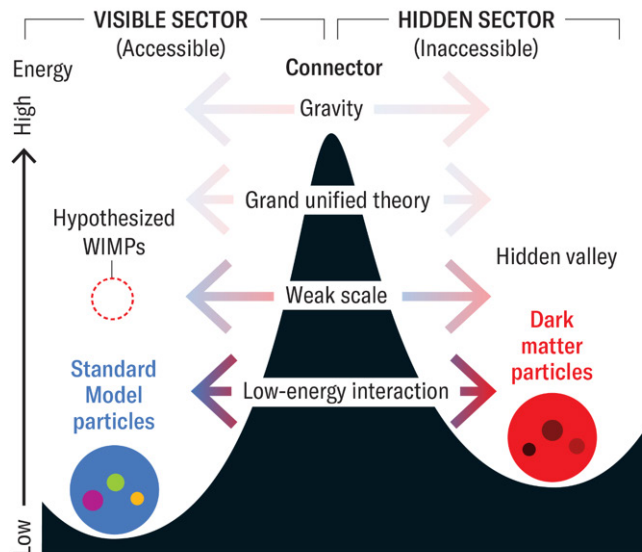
VISIBLE SECTOR
(Accessible)

HIDDEN SECTOR
(Inaccessible)

Energy

Connector

High

Gravity

Grand unified theory

Hypothesized WIMPs

Hidden valley

Weak scale

Dark matter particles

Standard Model particles

Low-energy interaction

Low